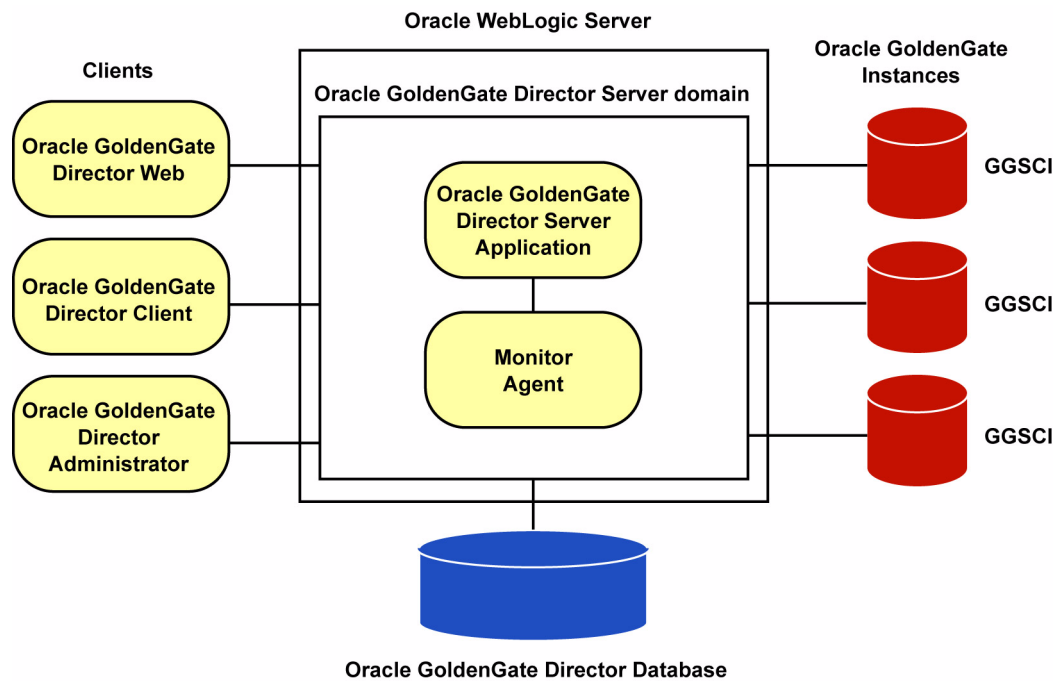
Oracle WebLogic Server

Clients

Oracle GoldenGate Director Server domain

Oracle GoldenGate Instances

Oracle GoldenGate Director Web

Oracle GoldenGate Director Server Application

GGSCI

Oracle GoldenGate Director Client

GGSCI

Monitor Agent

Oracle GoldenGate Director Administrator

GGSCI

Oracle GoldenGate Director Database